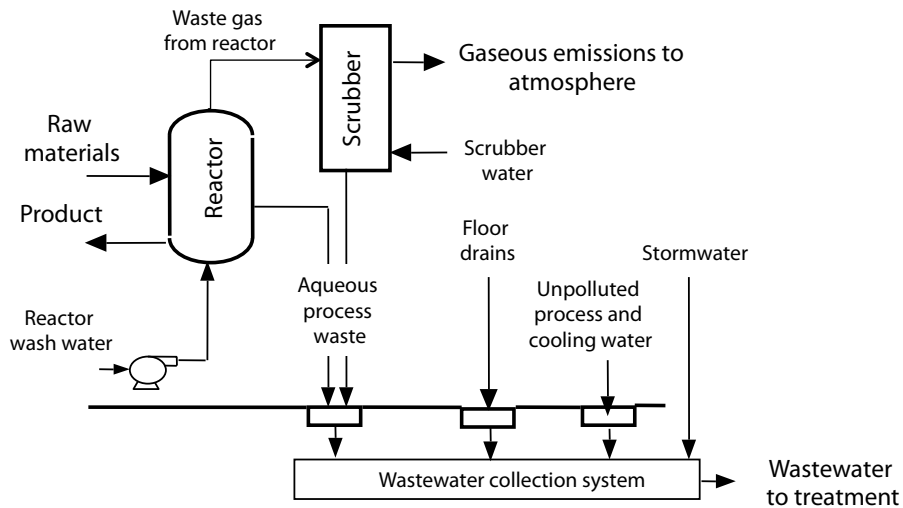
Waste gas from reactor

Scrubber

Gaseous emissions to atmosphere

Raw materials

Reactor

Scrubber water

Product

Floor drains

Stormwater

Aqueous process waste

Unpolluted process and cooling water

Reactor wash water

Wastewater collection system

Wastewater to treatment